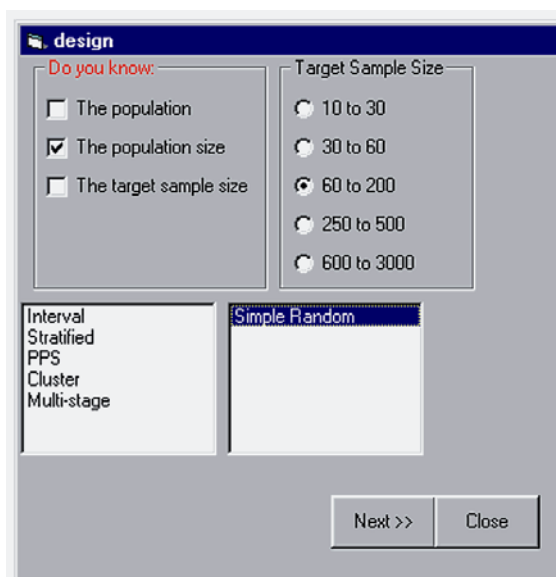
design

Do you know:

The population

The population size

The target sample size

Target Sample Size

10 to 30

30 to 60

60 to 200

250 to 500

600 to 3000

Interval
Stratified
PPS
Cluster
Multi-stage

Simple Random

Next >>

Close